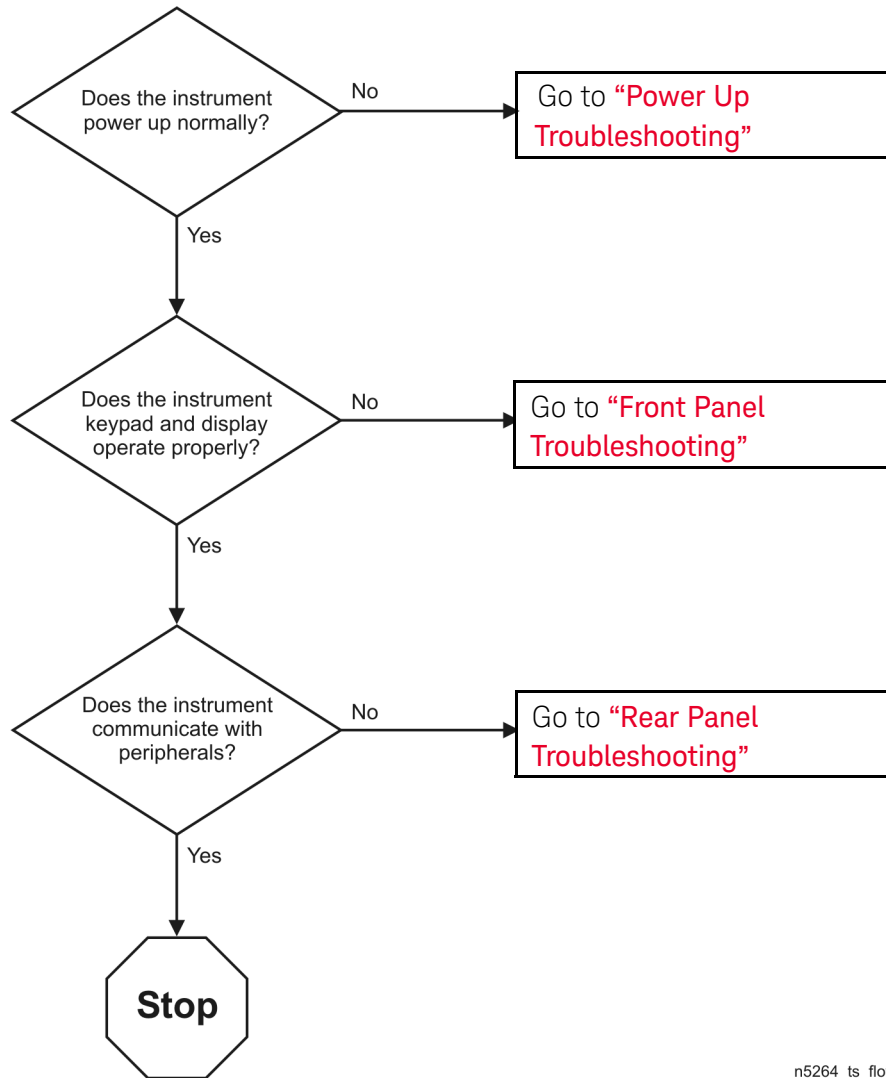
Does the instrument power up normally?

No

Go to "Power Up Troubleshooting"

Yes

Does the instrument keypad and display operate properly?

No

Go to "Front Panel Troubleshooting"

Yes

Does the instrument communicate with peripherals?

No

Go to "Rear Panel Troubleshooting"

Yes

Stop

n5264 ts flo